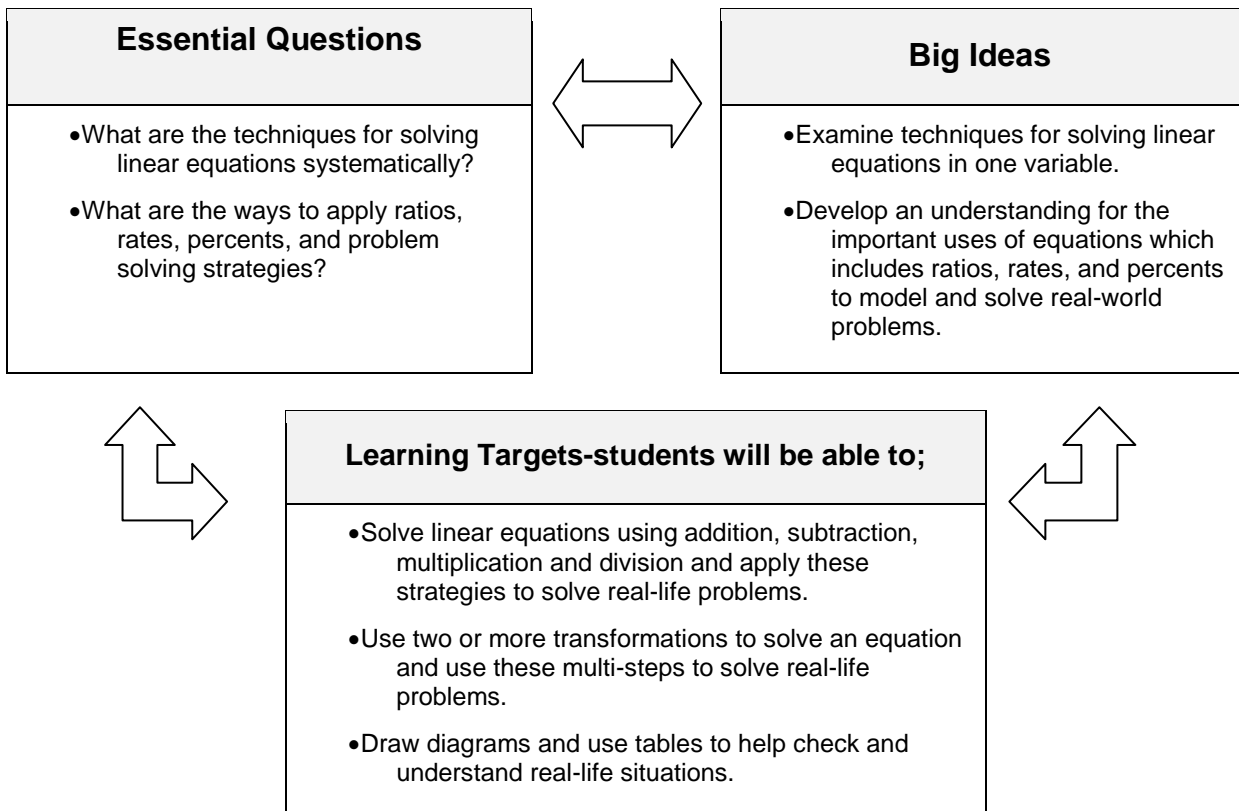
Essential Questions

- What are the techniques for solving linear equations systematically?
- What are the ways to apply ratios, rates, percents, and problem solving strategies?

Big Ideas

- Examine techniques for solving linear equations in one variable.
- Develop an understanding for the important uses of equations which includes ratios, rates, and percents to model and solve real-world problems.

Learning Targets-students will be able to;

- Solve linear equations using addition, subtraction, multiplication and division and apply these strategies to solve real-life problems.
- Use two or more transformations to solve an equation and use these multi-steps to solve real-life problems.
- Draw diagrams and use tables to help check and understand real-life situations.